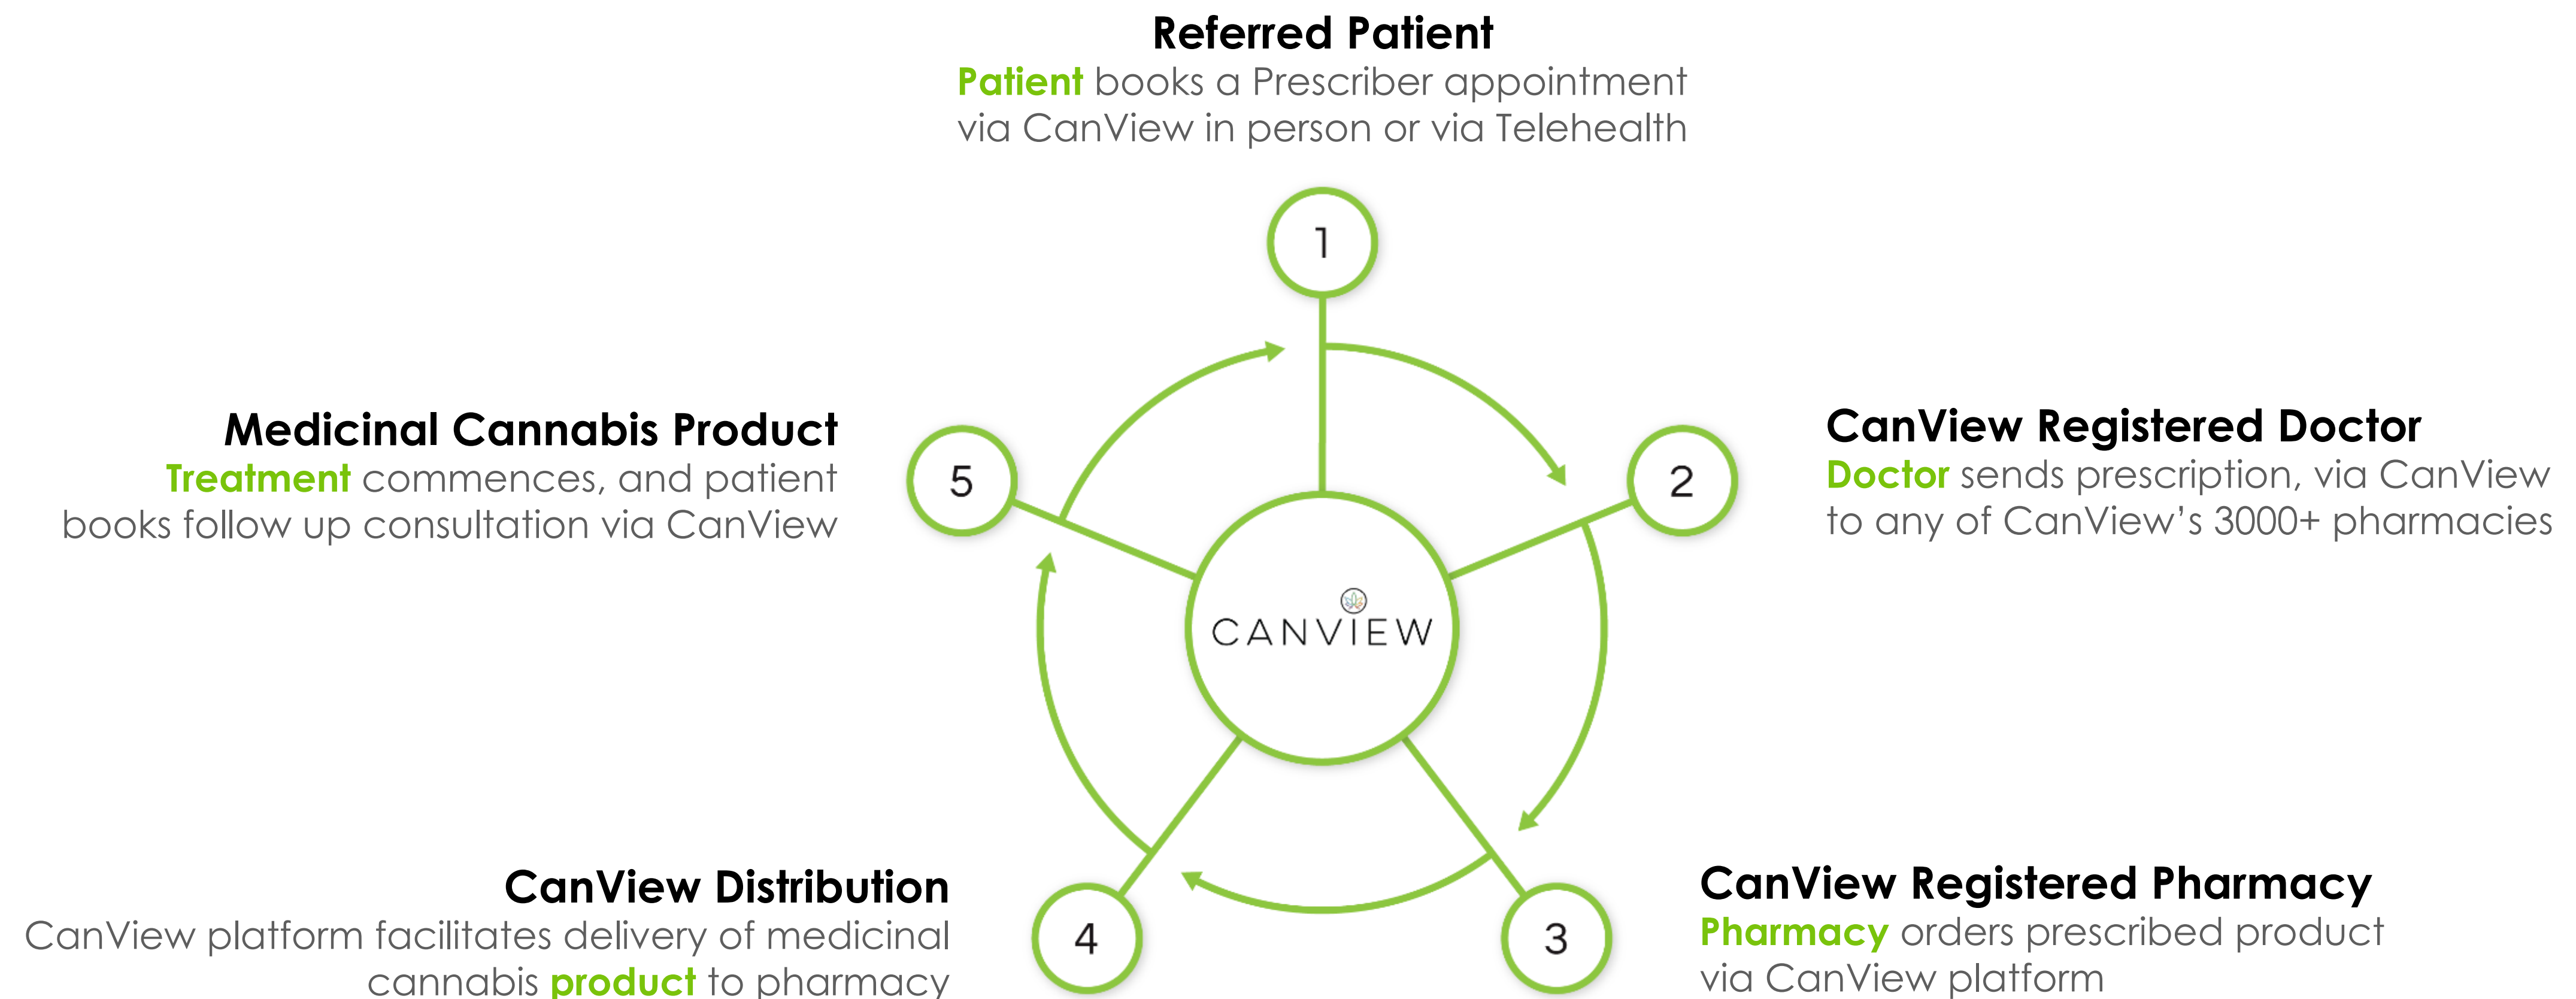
Referred Patient
Patient books a Prescriber appointment via CanView in person or via Telehealth

1

Medicinal Cannabis Product
Treatment commences, and patient books follow up consultation via CanView

5

CanView Registered Doctor
Doctor sends prescription, via CanView to any of CanView's 3000+ pharmacies

2

CANVIEW

CanView Distribution
CanView platform facilitates delivery of medicinal cannabis product to pharmacy

4

3

CanView Registered Pharmacy
Pharmacy orders prescribed product via CanView platform